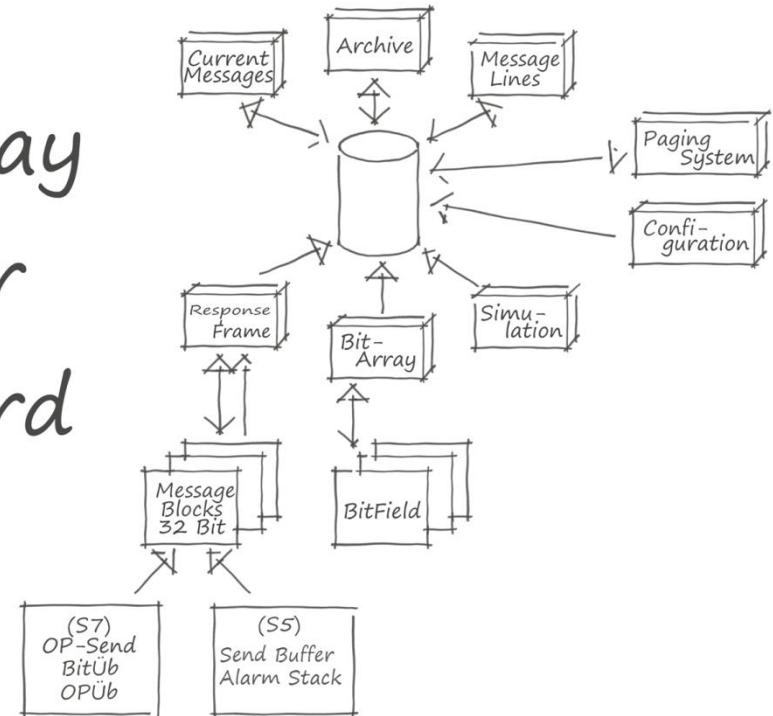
ay
r
rd

Current Messages

Archive

Message Lines

Paging System

Configuration

Response Frame

Bit-Array

Simulation

Message Blocks 32 Bit

BitField

(S7)
OP-Send
BitÜb
OPÜb

(S5)
Send Buffer
Alarm Stack